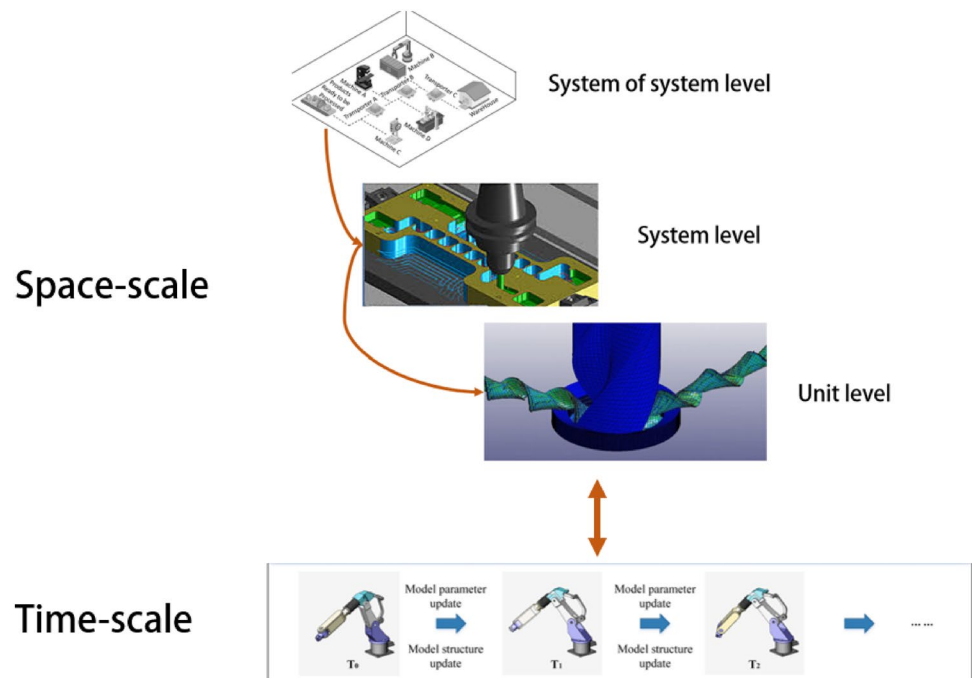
Machine B
Machine A
Transporter C
Products Ready to be Processed
Transporter B
Warehouse
Transporter A
Machine D
Machine C

System of system level

System level

Space-scale

Unit level

Time-scale

Model parameter update

Model structure update

$T_0$

Model parameter update

Model structure update

$T_1$

$T_2$

……